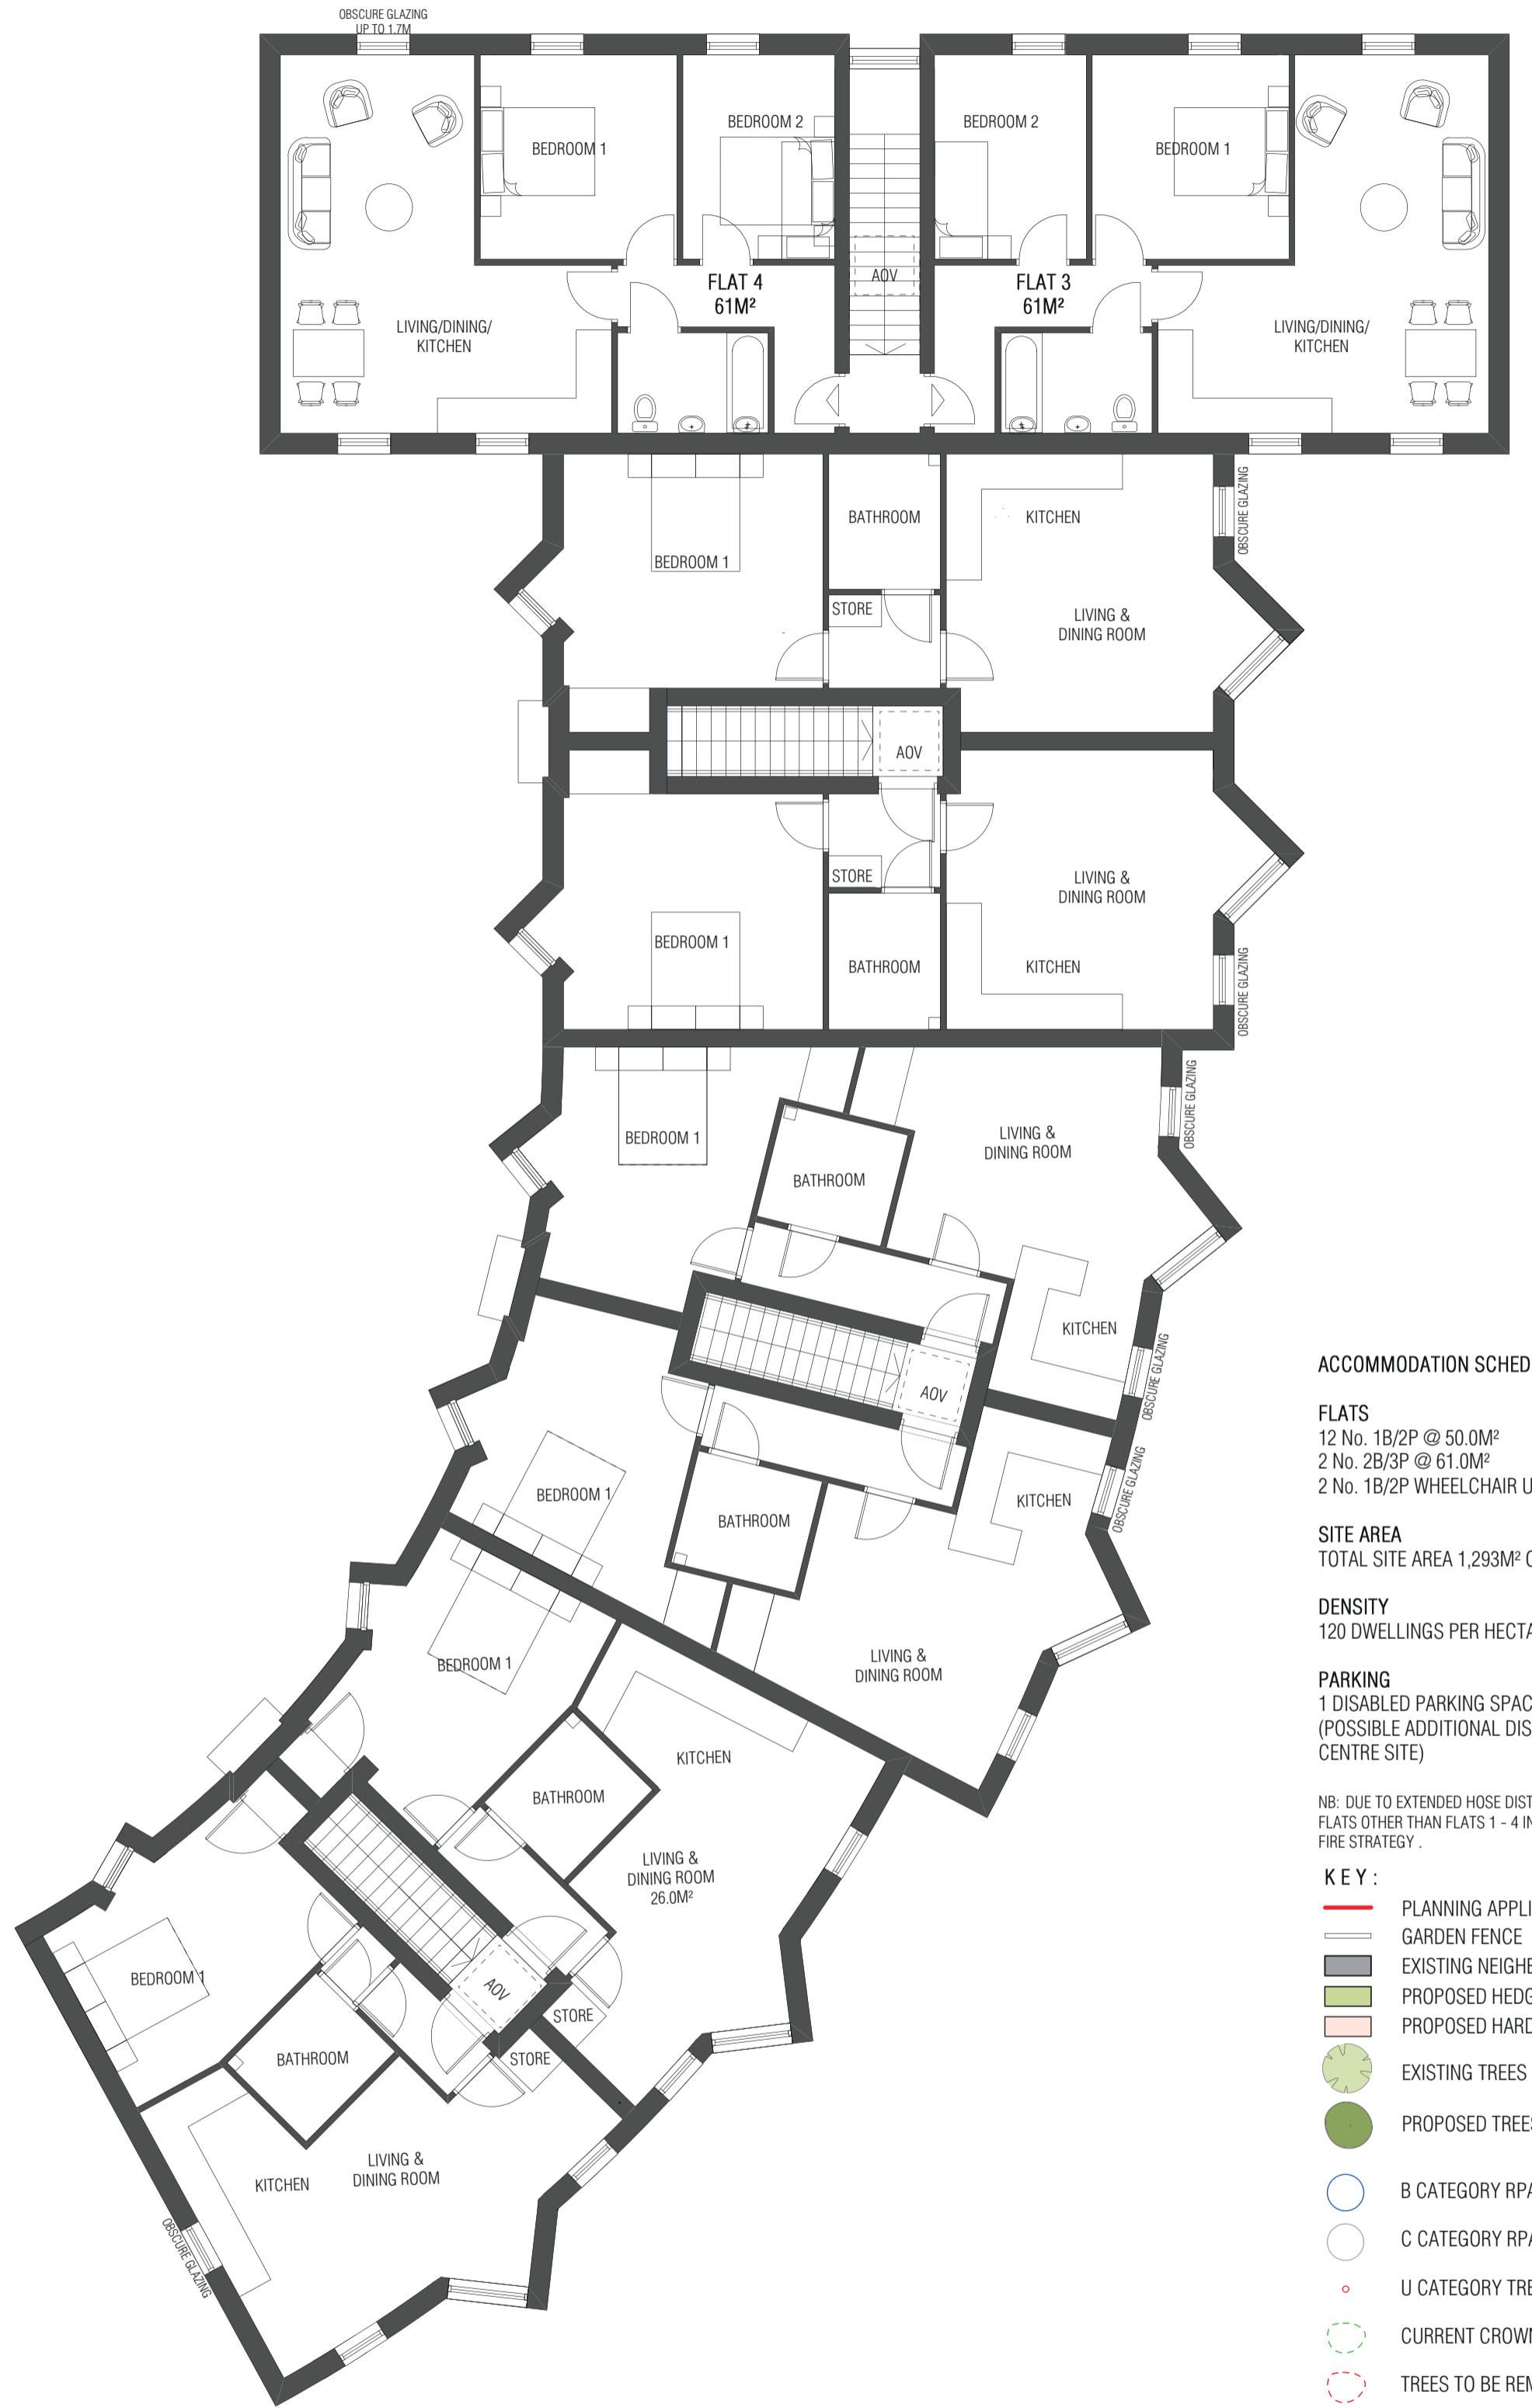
OBSCURE GLAZING UP TO 1.7M

BEDROOM 1
BEDROOM 2
LIVING/DINING/ KITCHEN
FLAT 4 61M²
AOV
BEDROOM 2
BEDROOM 1
FLAT 3 61M²
LIVING/DINING/ KITCHEN

BEDROOM 1
BATHROOM
STORE
KITCHEN
LIVING & DINING ROOM
OBSCURE GLAZING
AOV
STORE
BEDROOM 1
BATHROOM
LIVING & DINING ROOM
KITCHEN
OBSCURE GLAZING

BEDROOM 1
BATHROOM
LIVING & DINING ROOM
OBSCURE GLAZING
KITCHEN
AOV
OBSCURE GLAZING
OBSCURE GLAZING
BEDROOM 1
BATHROOM
KITCHEN
BEDROOM 1
LIVING & DINING ROOM
KITCHEN
BATHROOM
LIVING & DINING ROOM 26.0M²
BEDROOM 1
AOV
STORE
STORE
BATHROOM
KITCHEN
LIVING & DINING ROOM
OBSCURE GLAZING

ACCOMMODATION SCHED

FLATS
12 No. 1B/2P @ 50.0M²
2 No. 2B/3P @ 61.0M²
2 No. 1B/2P WHEELCHAIR U

SITE AREA
TOTAL SITE AREA 1,293M² C

DENSITY
120 DWELLINGS PER HECTA

PARKING
1 DISABLED PARKING SPAC
(POSSIBLE ADDITIONAL DIS
CENTRE SITE)

NB: DUE TO EXTENDED HOSE DIST
FLATS OTHER THAN FLATS 1 - 4 IN
FIRE STRATEGY .

KEY:
PLANNING APPLI
GARDEN FENCE
EXISTING NEIGHB
PROPOSED HEDG
PROPOSED HARD
EXISTING TREES
PROPOSED TREES
B CATEGORY RPA
C CATEGORY RPA
U CATEGORY TRE
CURRENT CROWN
TREES TO BE REM